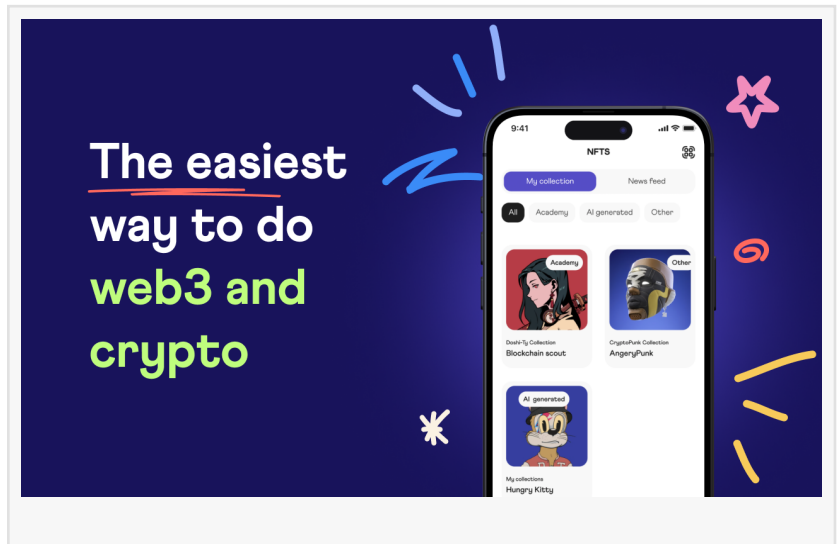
The easiest way to do web3 and crypto

9:41

NFTS

My collection

News feed

All

Academy

AI generated

Other

Academy

Doshi-Ty Collection

Blockchain scout

Other

CryptoPunk Collection

AngeryPunk

AI generated

My collections

Hungry Kitty